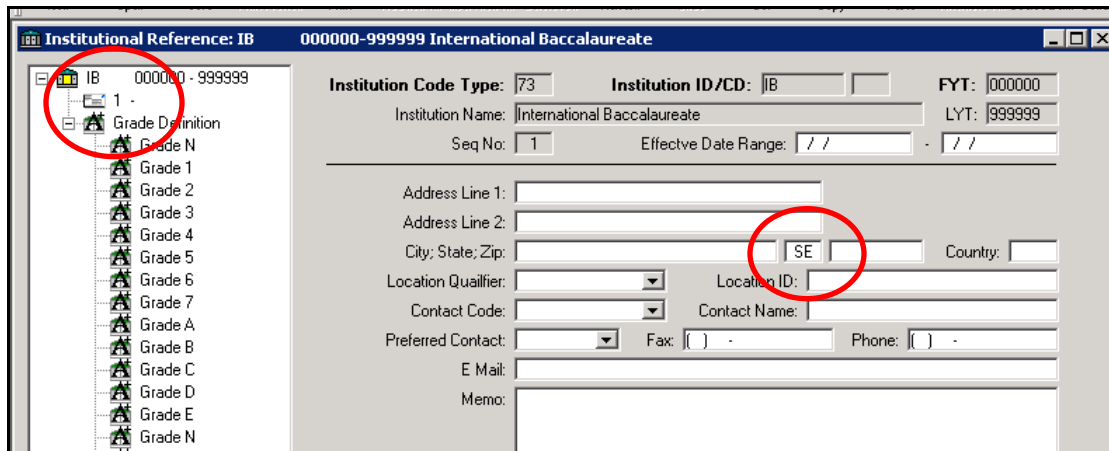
Institutional Reference: IB 000000-999999 International Baccalaureate

IB 000000 - 999999
1 -
Grade Definition
Grade N
Grade 1
Grade 2
Grade 3
Grade 4
Grade 5
Grade 6
Grade 7
Grade A
Grade B
Grade C
Grade D
Grade E
Grade N

Institution Code Type: 73
Institution ID/CD: IB
FYT: 000000
Institution Name: International Baccalaureate
LYT: 999999
Seq No: 1
Effectve Date Range: / / - / /
Address Line 1:
Address Line 2:
City; State; Zip: SE
Country:
Location Quaifier:
Location ID:
Contact Code:
Contact Name:
Preferred Contact:
Fax: ( ) -
Phone: ( ) -
E Mail:
Memo: